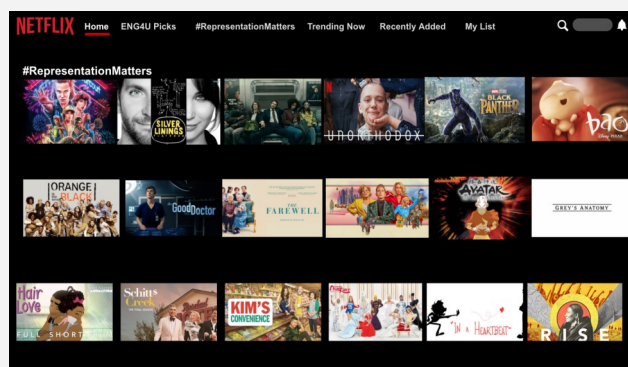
NETFLIX Home ENG4U Picks #RepresentationMatters Trending Now Recently Added My List

#RepresentationMatters

SILVER LININGS PLAYBOOK

UNORTHODOX

BLACK PANTHER

bao

ORANGE is the new BLACK

The Good Doctor

THE FAREWELL

AVATAR

GREY'S ANATOMY

Hair Love

FULL SHORT FILM

Schitt's Creek

KIM'S CONVENIENCE

"In a Heartbeat"

RISE